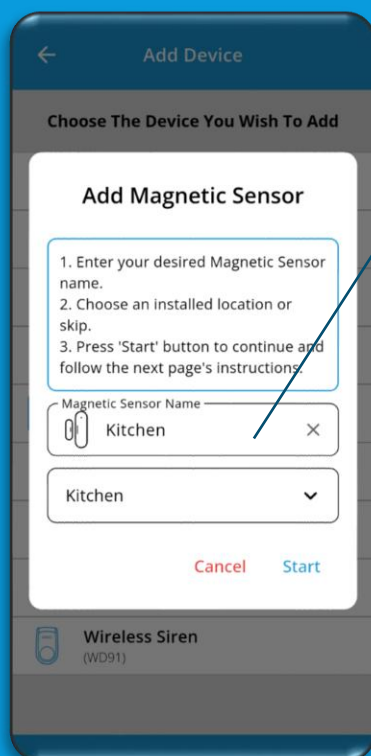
Add Device

Choose The Device You Wish To Add

Add Magnetic Sensor

1. Enter your desired Magnetic Sensor name.
2. Choose an installed location or skip.
3. Press 'Start' button to continue and follow the next page's instructions.

Magnetic Sensor Name

Kitchen

Kitchen

Cancel Start

Wireless Siren
(WD91)